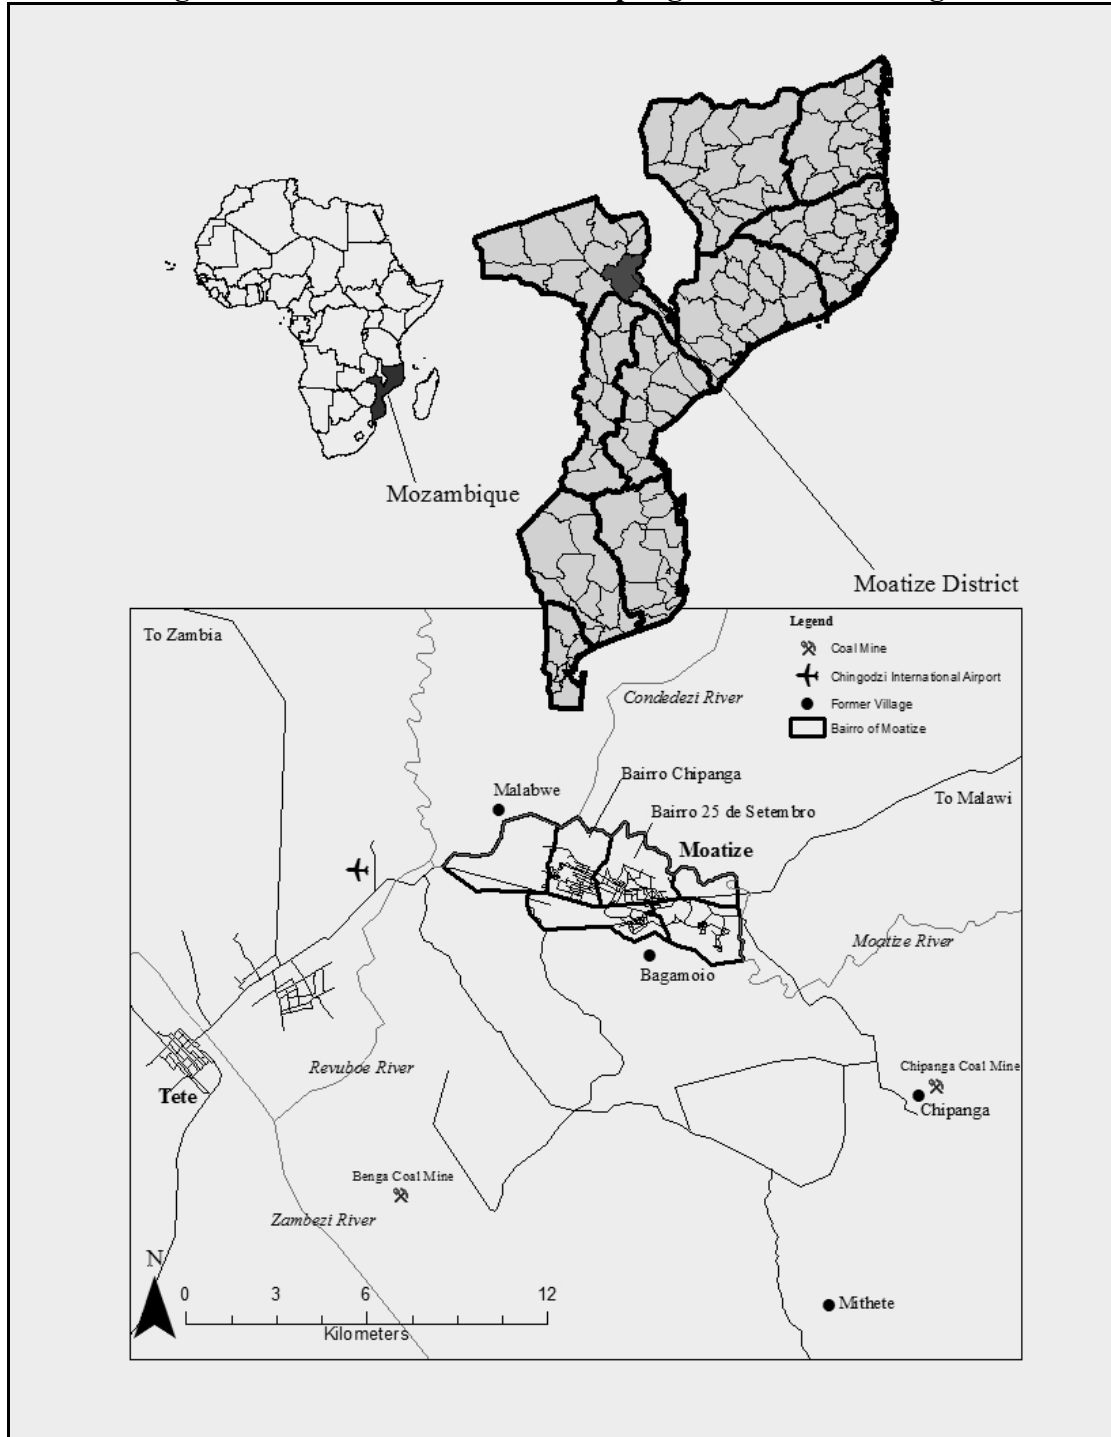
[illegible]

Mozambique

Moatize District

To Zambia

Legend

Coal Mine

Chingodzi International Airport

Former Village

Bairro of Moatize

Condedezi River

Bairro Chipanga

Malabwe

Bairro 25 de Setembro

To Malawi

Moatize

Moatize River

Bagamoio

Chipanga Coal Mine

Chipanga

Revuboe River

Tete

Benga Coal Mine

Zambezi River

N

0 3 6 12

Kilometers

Mithete